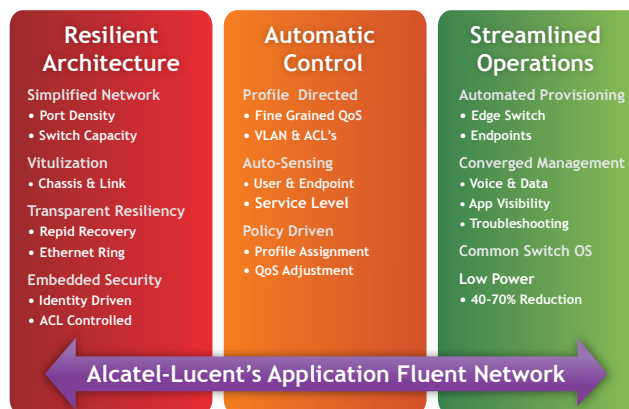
Resilient Architecture

Simplified Network
• Port Density
• Switch Capacity

Vitulization
• Chassis & Link

Transparent Resiliency
• Repid Recovery
• Ethernet Ring

Embedded Security
• Identity Driven
• ACL Controlled

Automatic Control

Profile Directed
• Fine Grained QoS
• VLAN & ACL's

Auto-Sensing
• User & Endpoint
• Service Level

Policy Driven
• Profile Assignment
• QoS Adjustment

Streamlined Operations

Automated Provisioning
• Edge Switch
• Endpoints

Converged Management
• Voice & Data
• App Visibility
• Troubleshooting

Common Switch OS

Low Power
• 40-70% Reduction

Alcatel-Lucent's Application Fluent Network